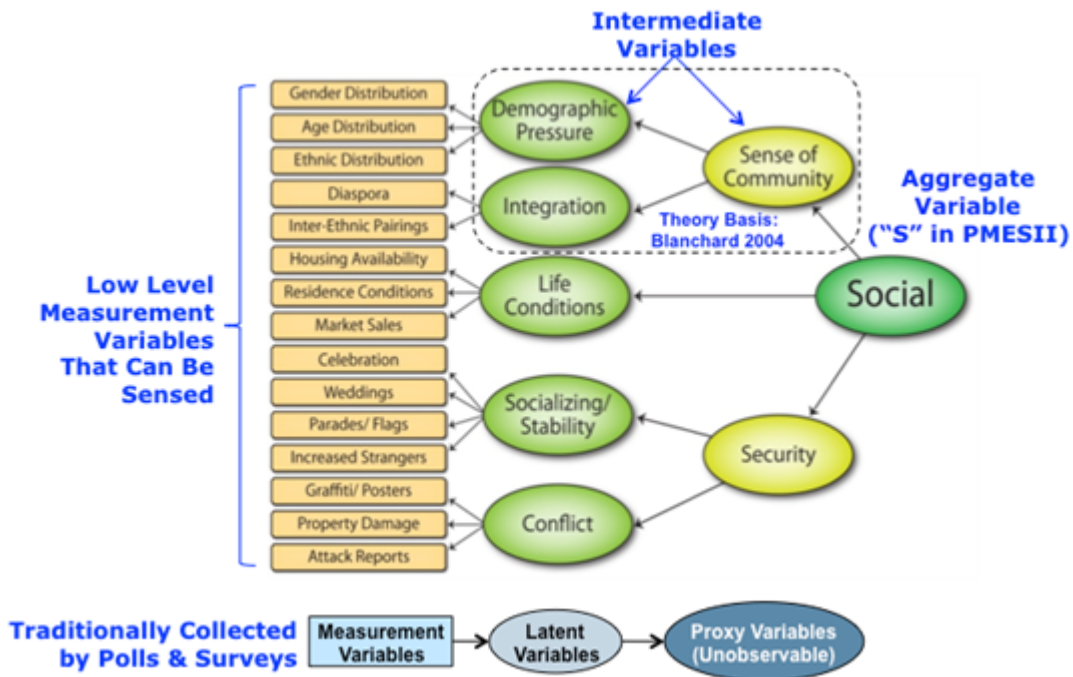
Intermediate Variables

Gender Distribution
Age Distribution
Ethnic Distribution
Diaspora
Inter-Ethnic Pairings
Housing Availability
Residence Conditions
Market Sales
Celebration
Weddings
Parades/ Flags
Increased Strangers
Graffiti/ Posters
Property Damage
Attack Reports

Low Level Measurement Variables That Can Be Sensed

Demographic Pressure
Integration
Sense of Community
Theory Basis: Blanchard 2004
Life Conditions
Socializing/ Stability
Conflict
Security
Social

Aggregate Variable ("S" in PMESII)

Traditionally Collected by Polls & Surveys
Measurement Variables
Latent Variables
Proxy Variables (Unobservable)